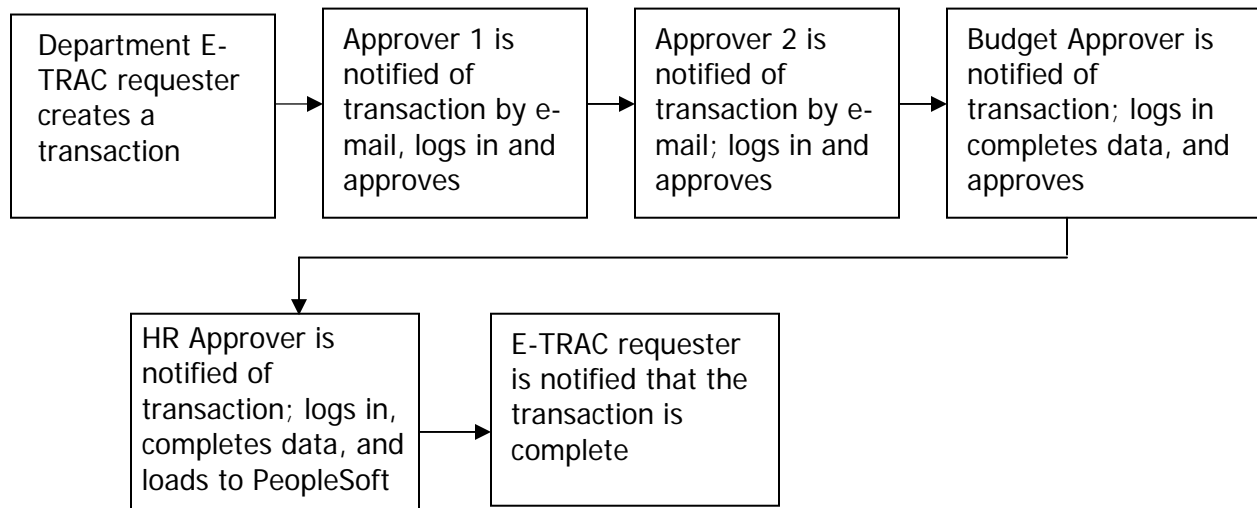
Department E-TRAC requester creates a transaction

Approver 1 is notified of transaction by e-mail, logs in and approves

Approver 2 is notified of transaction by e-mail; logs in and approves

Budget Approver is notified of transaction; logs in completes data, and approves

HR Approver is notified of transaction; logs in, completes data, and loads to PeopleSoft

E-TRAC requester is notified that the transaction is complete